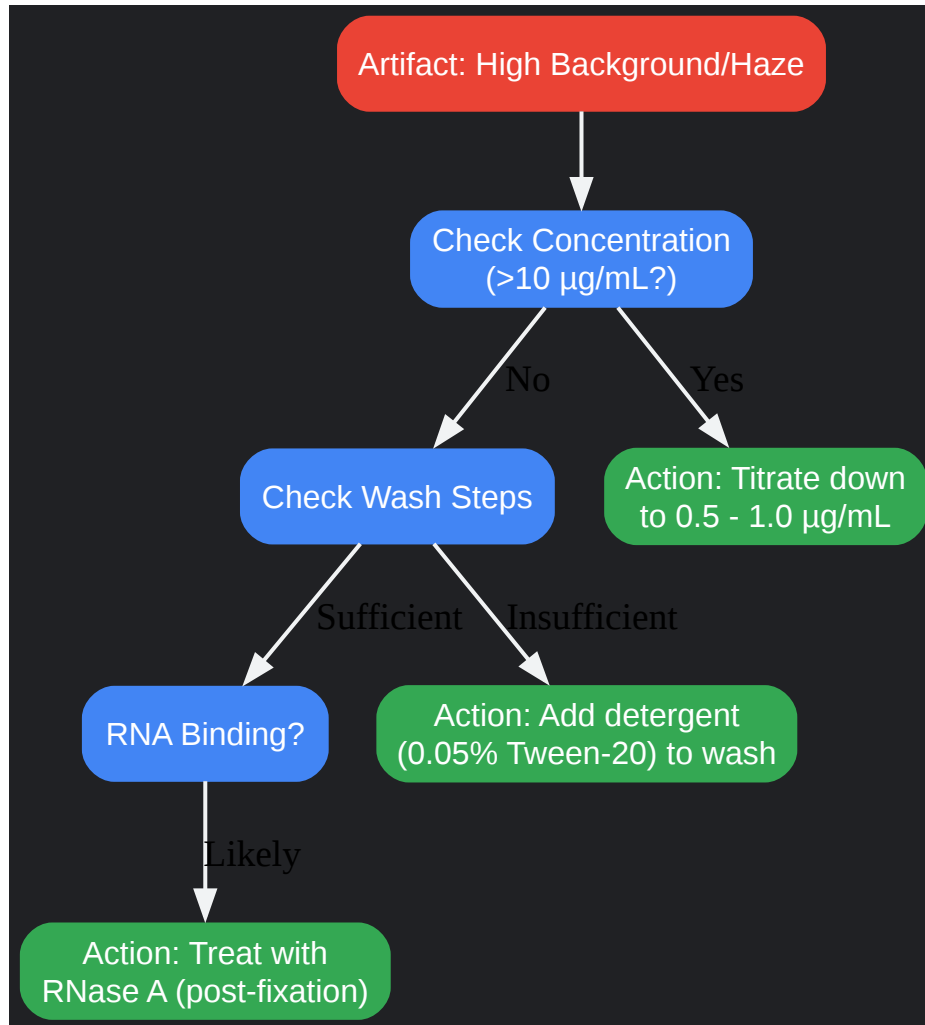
Artifact: High Background/Haze

Check Concentration (>10 µg/mL?)

No

Yes

Check Wash Steps

Action: Titrate down to 0.5 - 1.0 µg/mL

Sufficient

Insufficient

RNA Binding?

Action: Add detergent (0.05% Tween-20) to wash

Likely

Action: Treat with RNase A (post-fixation)